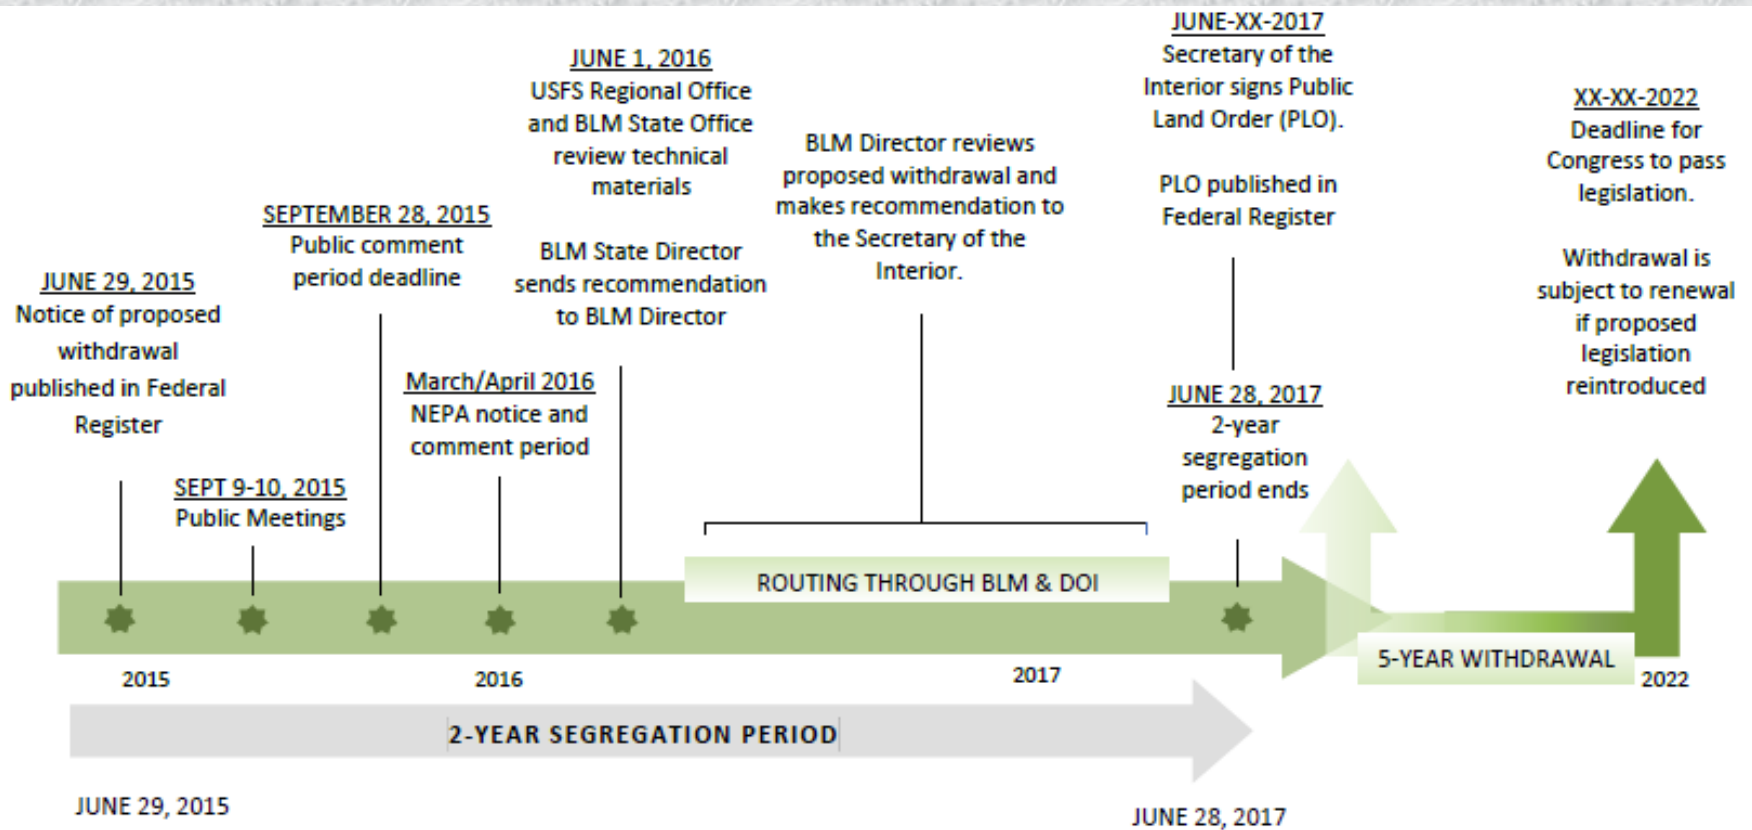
JUNE 29, 2015
Notice of proposed withdrawal published in Federal Register

SEPT 9-10, 2015
Public Meetings

SEPTEMBER 28, 2015
Public comment period deadline

March/April 2016
NEPA notice and comment period

JUNE 1, 2016
USFS Regional Office and BLM State Office review technical materials

BLM State Director sends recommendation to BLM Director

BLM Director reviews proposed withdrawal and makes recommendation to the Secretary of the Interior.

JUNE-XX-2017
Secretary of the Interior signs Public Land Order (PLO).

PLO published in Federal Register

JUNE 28, 2017
2-year segregation period ends

XX-XX-2022
Deadline for Congress to pass legislation.

Withdrawal is subject to renewal if proposed legislation reintroduced

ROUTING THROUGH BLM & DOI

2015

2016

2017

5-YEAR WITHDRAWAL

2022

2-YEAR SEGREGATION PERIOD

JUNE 29, 2015

JUNE 28, 2017